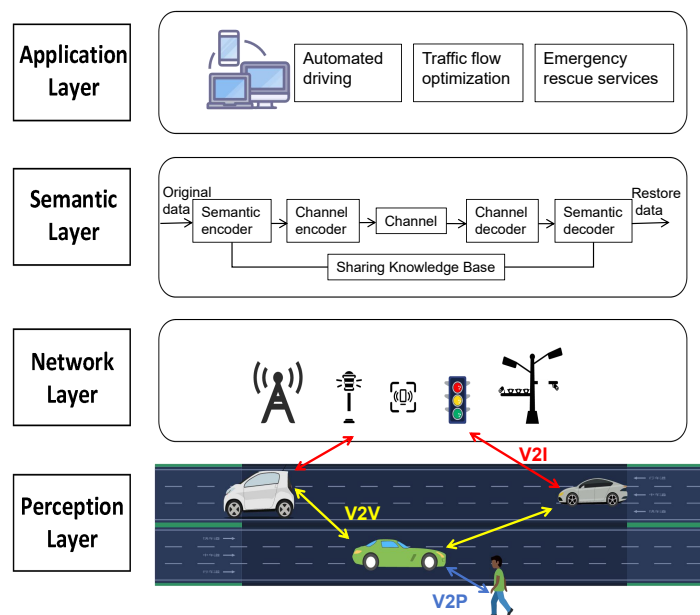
Application Layer

Automated driving

Traffic flow optimization

Emergency rescue services

Semantic Layer

Original data

Semantic encoder

Channel encoder

Channel

Channel decoder

Semantic decoder

Restore data

Sharing Knowledge Base

Network Layer

Perception Layer

V2I

V2V

V2P